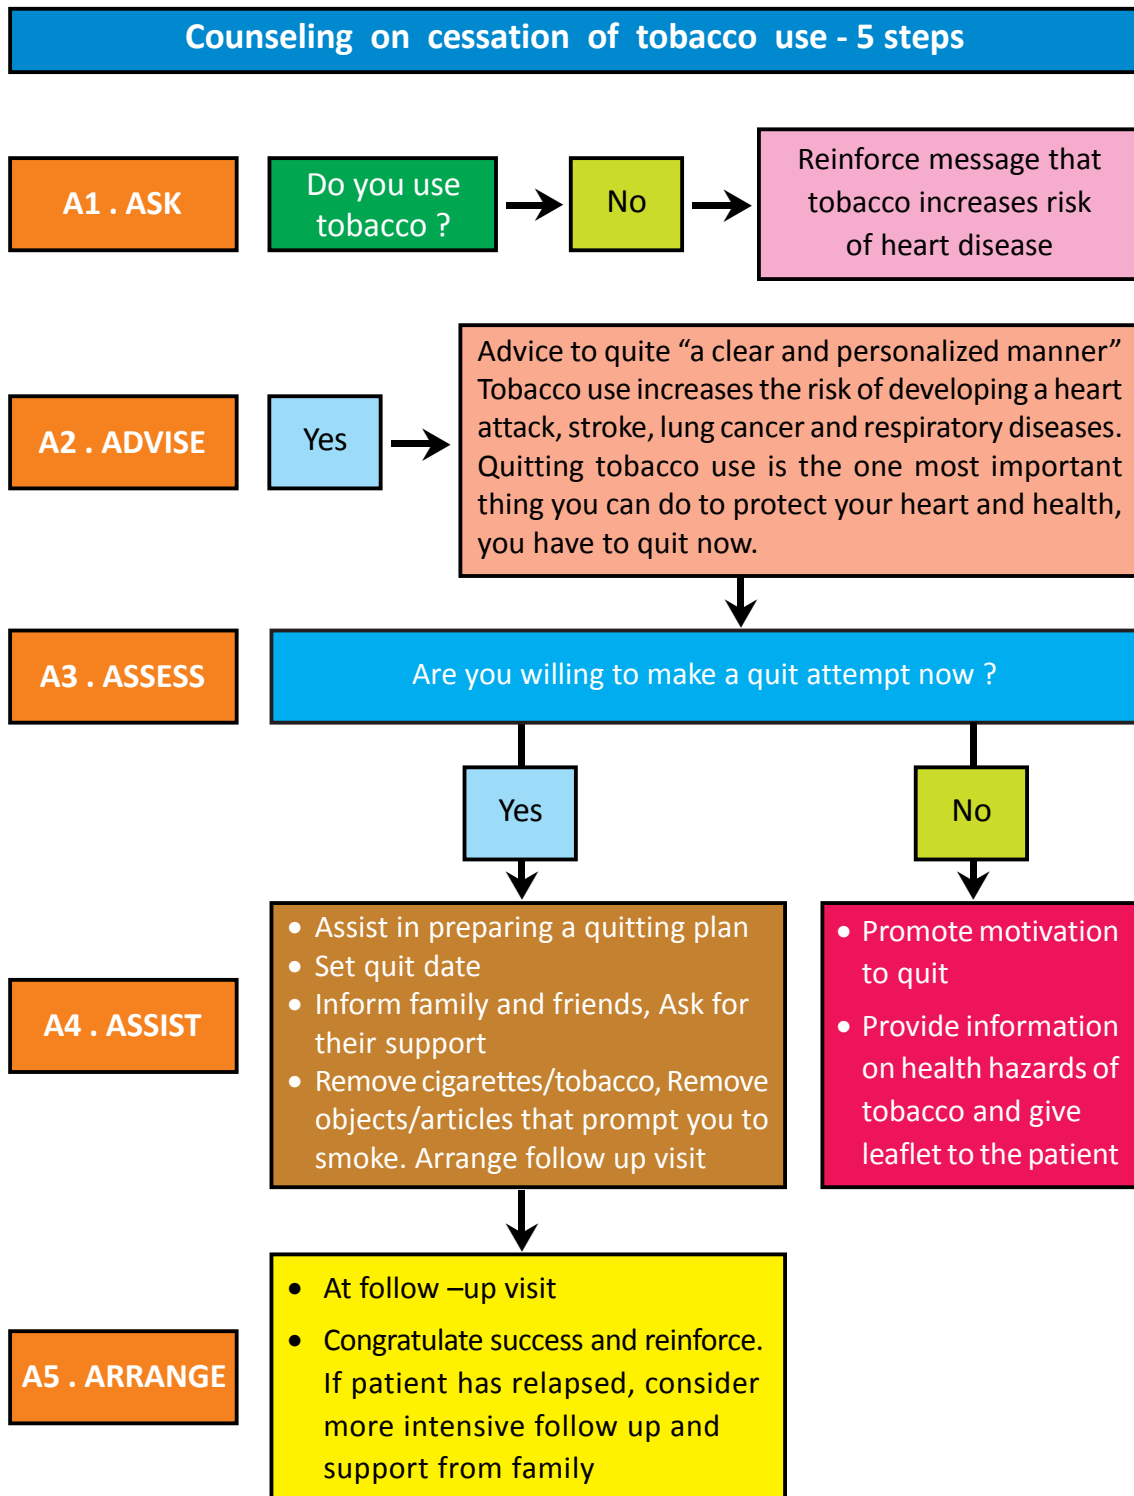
Counseling on cessation of tobacco use - 5 steps

A1 . ASK

Do you use tobacco ?

No

Reinforce message that tobacco increases risk of heart disease

A2 . ADVISE

Yes

Advice to quite “a clear and personalized manner” Tobacco use increases the risk of developing a heart attack, stroke, lung cancer and respiratory diseases. Quitting tobacco use is the one most important thing you can do to protect your heart and health, you have to quit now.

A3 . ASSESS

Are you willing to make a quit attempt now ?

Yes

No

A4 . ASSIST

- Assist in preparing a quitting plan
- Set quit date
- Inform family and friends, Ask for their support
- Remove cigarettes/tobacco, Remove objects/articles that prompt you to smoke. Arrange follow up visit

- Promote motivation to quit
- Provide information on health hazards of tobacco and give leaflet to the patient

A5 . ARRANGE

- At follow –up visit
- Congratulate success and reinforce. If patient has relapsed, consider more intensive follow up and support from family